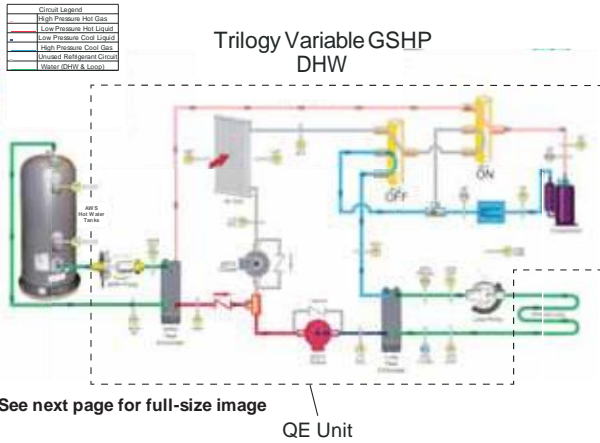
| Circuit Legend |
|---|
| High Pressure Hot Gas |
| Low Pressure Hot Liquid |
| Low Pressure Cool Liquid |
| High Pressure Cool Gas |
| Unused Refrigerant Circuit |
| Water (DHW & Loop) |

Trilogy Variable GSHP
DHW

AWS Hot Water Tanks

OFF

ON

See next page for full-size image

QE Unit